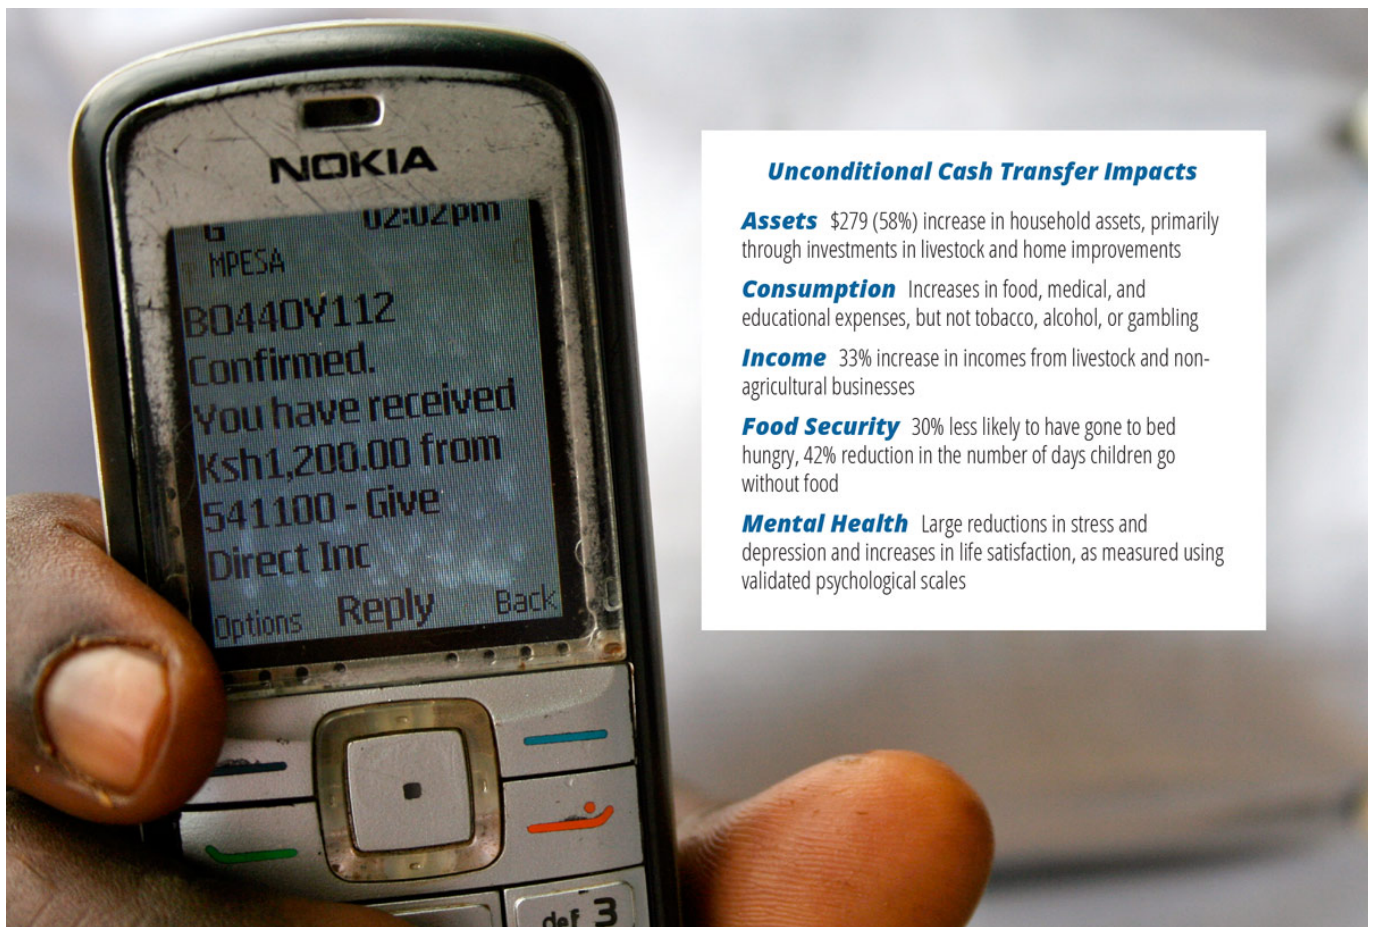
NOKIA

02:02pm
MPESA
BO44OY112
Confirmed.
You have received
Ksh1,200.00 from
541100 - Give
Direct Inc
Options Reply Back

def 3

Unconditional Cash Transfer Impacts

Assets $279 (58%) increase in household assets, primarily through investments in livestock and home improvements

Consumption Increases in food, medical, and educational expenses, but not tobacco, alcohol, or gambling

Income 33% increase in incomes from livestock and non-agricultural businesses

Food Security 30% less likely to have gone to bed hungry, 42% reduction in the number of days children go without food

Mental Health Large reductions in stress and depression and increases in life satisfaction, as measured using validated psychological scales